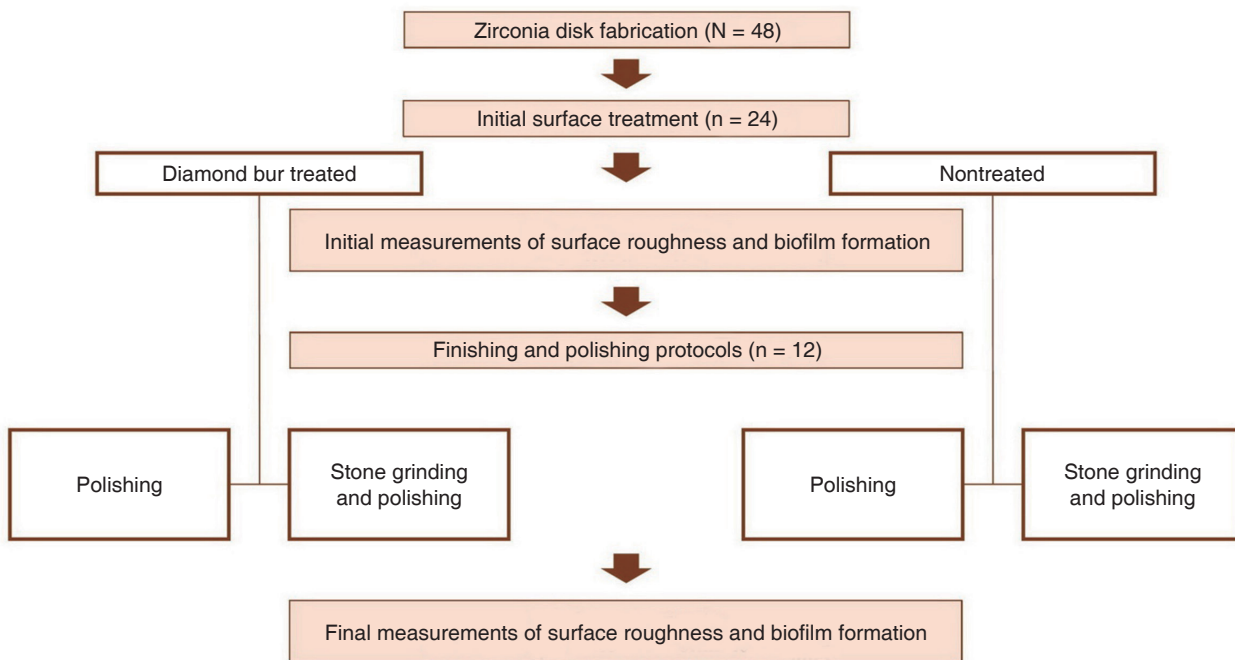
Zirconia disk fabrication (N = 48)

Initial surface treatment (n = 24)

Diamond bur treated

Nontreated

Initial measurements of surface roughness and biofilm formation

Finishing and polishing protocols (n = 12)

Polishing

Stone grinding and polishing

Polishing

Stone grinding and polishing

Final measurements of surface roughness and biofilm formation